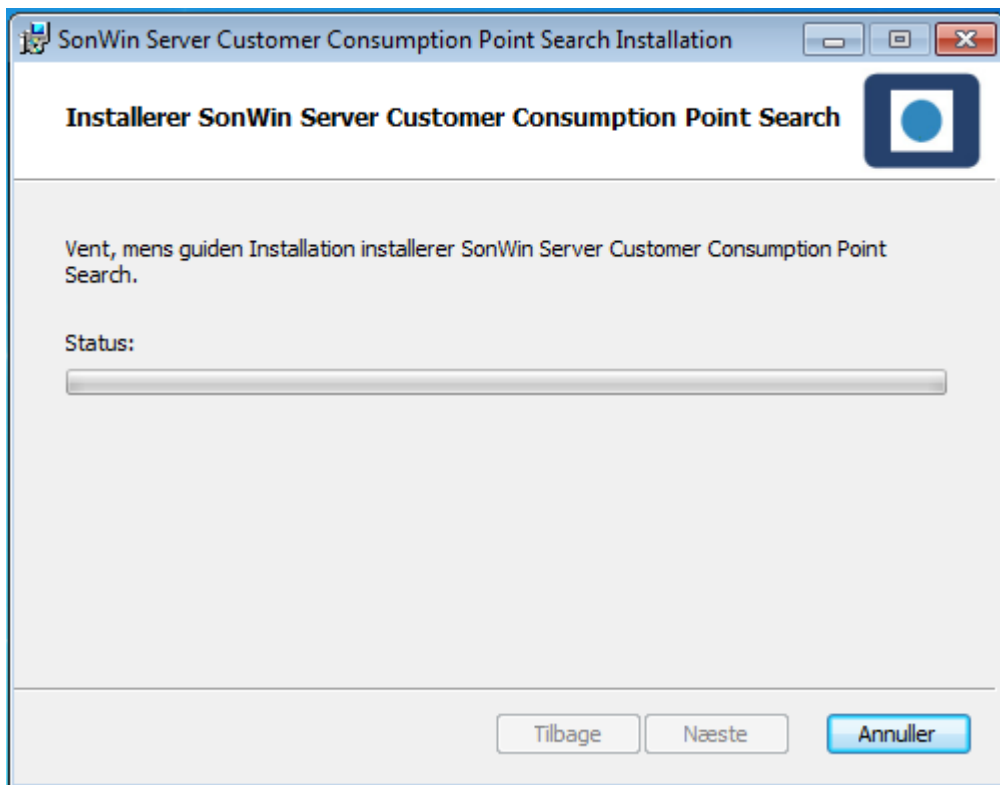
SonWin Server Customer Consumption Point Search Installation

Installerer SonWin Server Customer Consumption Point Search

Vent, mens guiden Installation installerer SonWin Server Customer Consumption Point Search.

Status:

Tilbage
Næste
Annuller